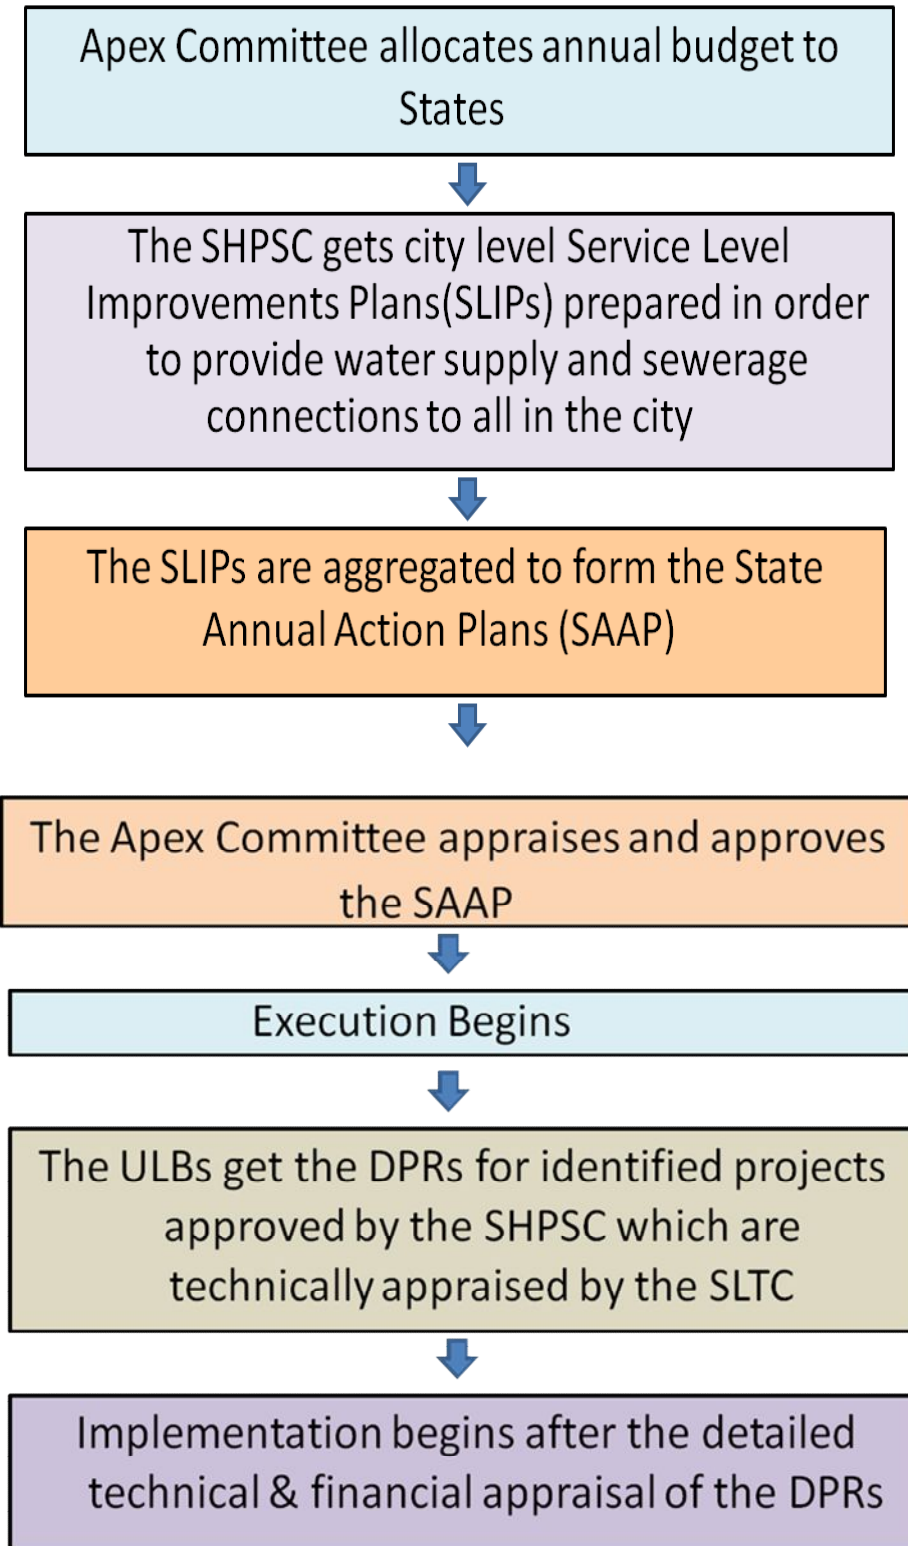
Apex Committee allocates annual budget to States

The SHPSC gets city level Service Level Improvements Plans(SLIPs) prepared in order to provide water supply and sewerage connections to all in the city

The SLIPs are aggregated to form the State Annual Action Plans (SAAP)

The Apex Committee appraises and approves the SAAP

Execution Begins

The ULBs get the DPRs for identified projects approved by the SHPSC which are technically appraised by the SLTC

Implementation begins after the detailed technical & financial appraisal of the DPRs